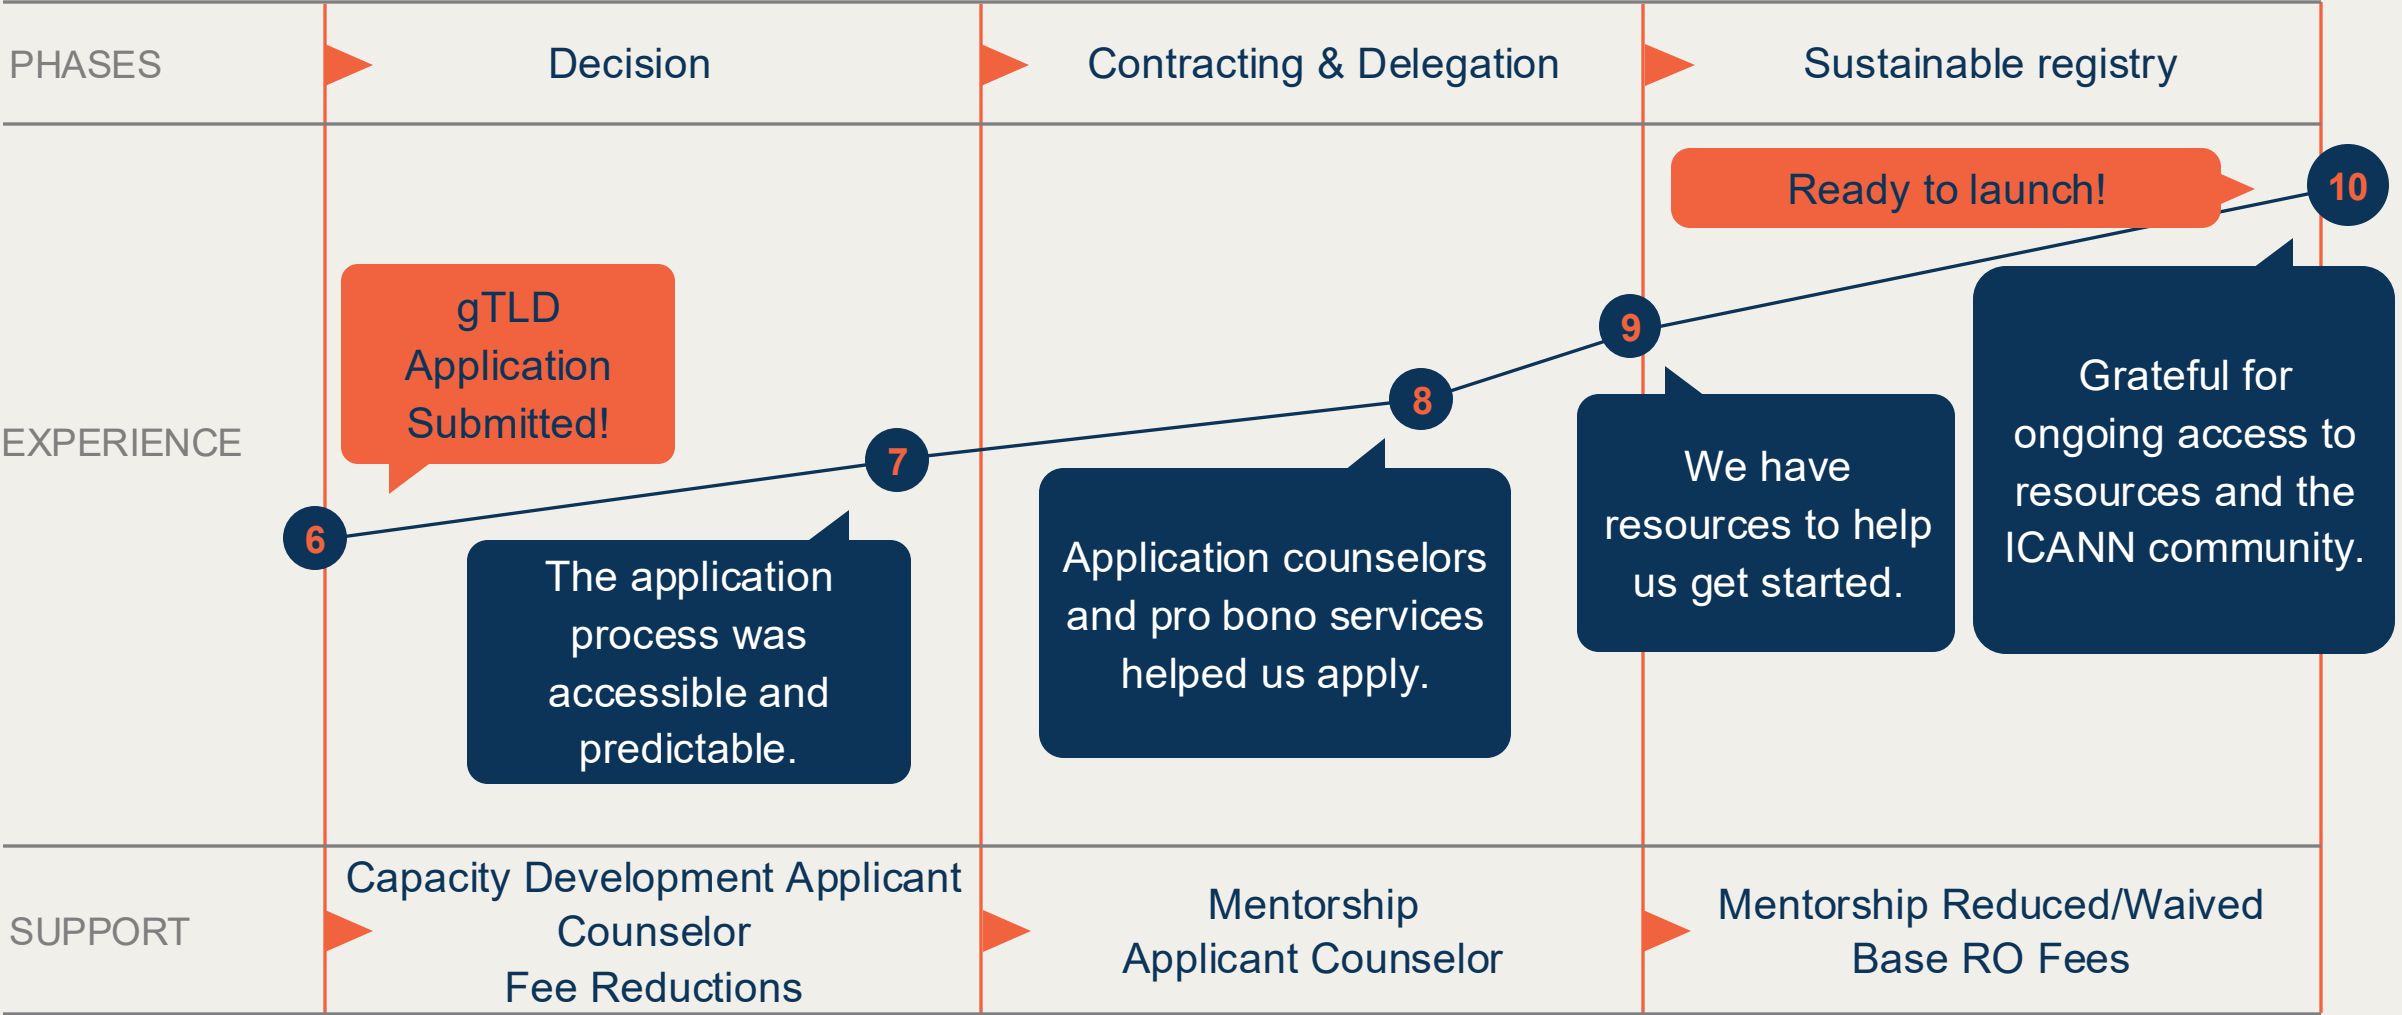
| PHASES | Decision | Contracting & Delegation | Sustainable registry |
|---|---|---|---|
| EXPERIENCE | | | |
| SUPPORT | Capacity Development Applicant Counselor Fee Reductions | Mentorship Applicant Counselor | Mentorship Reduced/Waived Base RO Fees |

gTLD Application Submitted!

Ready to launch!

6

7

8

9

10

The application process was accessible and predictable.

Application counselors and pro bono services helped us apply.

We have resources to help us get started.

Grateful for ongoing access to resources and the ICANN community.